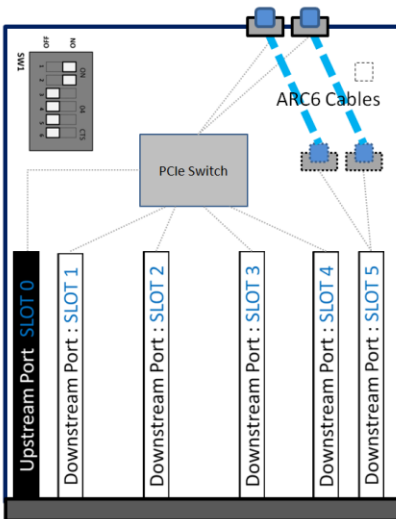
SW1
OFF
ON
1
2
3
4
5
6
M2
HC
CL
ARC6 Cables
PCIe Switch
Upstream Port SLOT 0
Downstream Port : SLOT 1
Downstream Port : SLOT 2
Downstream Port : SLOT 3
Downstream Port : SLOT 4
Downstream Port : SLOT 5